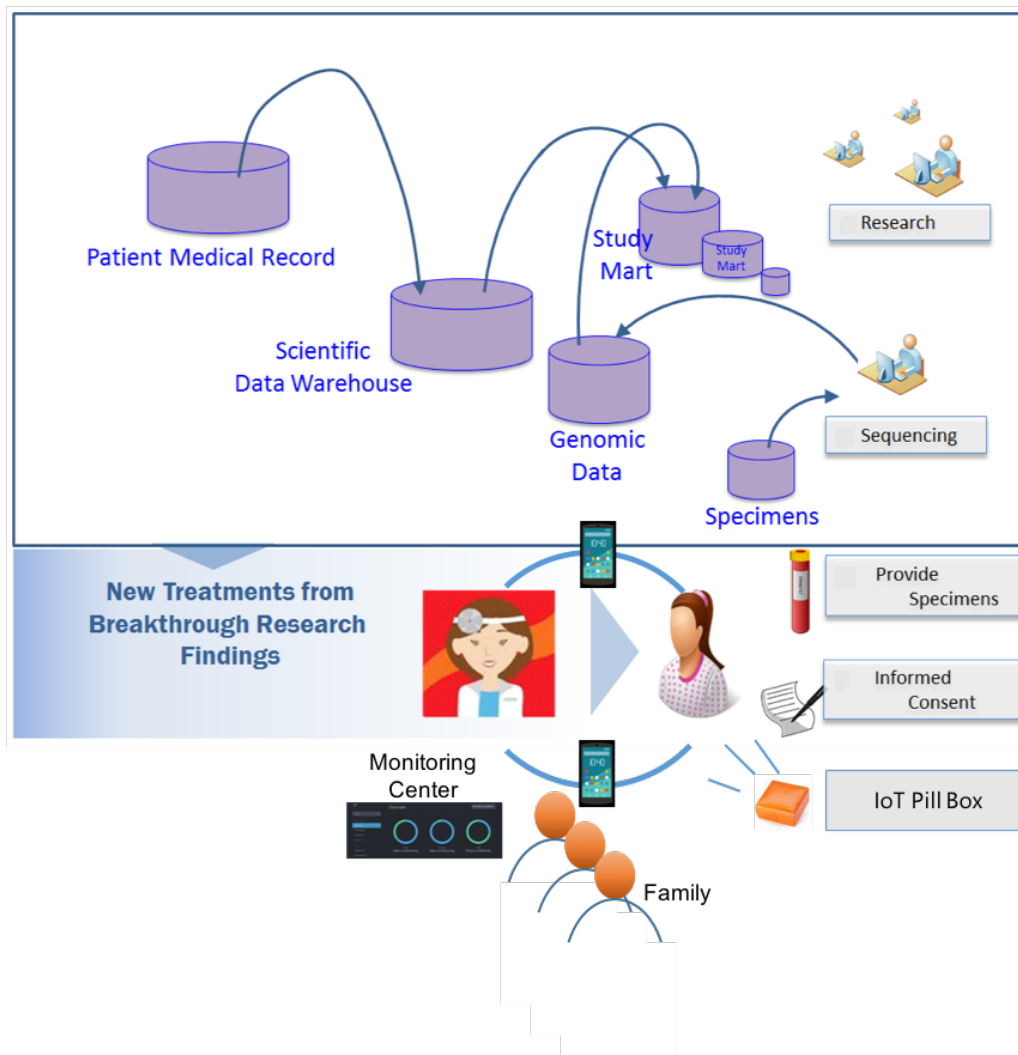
Patient Medical Record

Scientific Data Warehouse

Study Mart

Study Mart

Genomic Data

Specimens

Research

Sequencing

New Treatments from Breakthrough Research Findings

Provide Specimens

Informed Consent

IoT Pill Box

Monitoring Center

Family